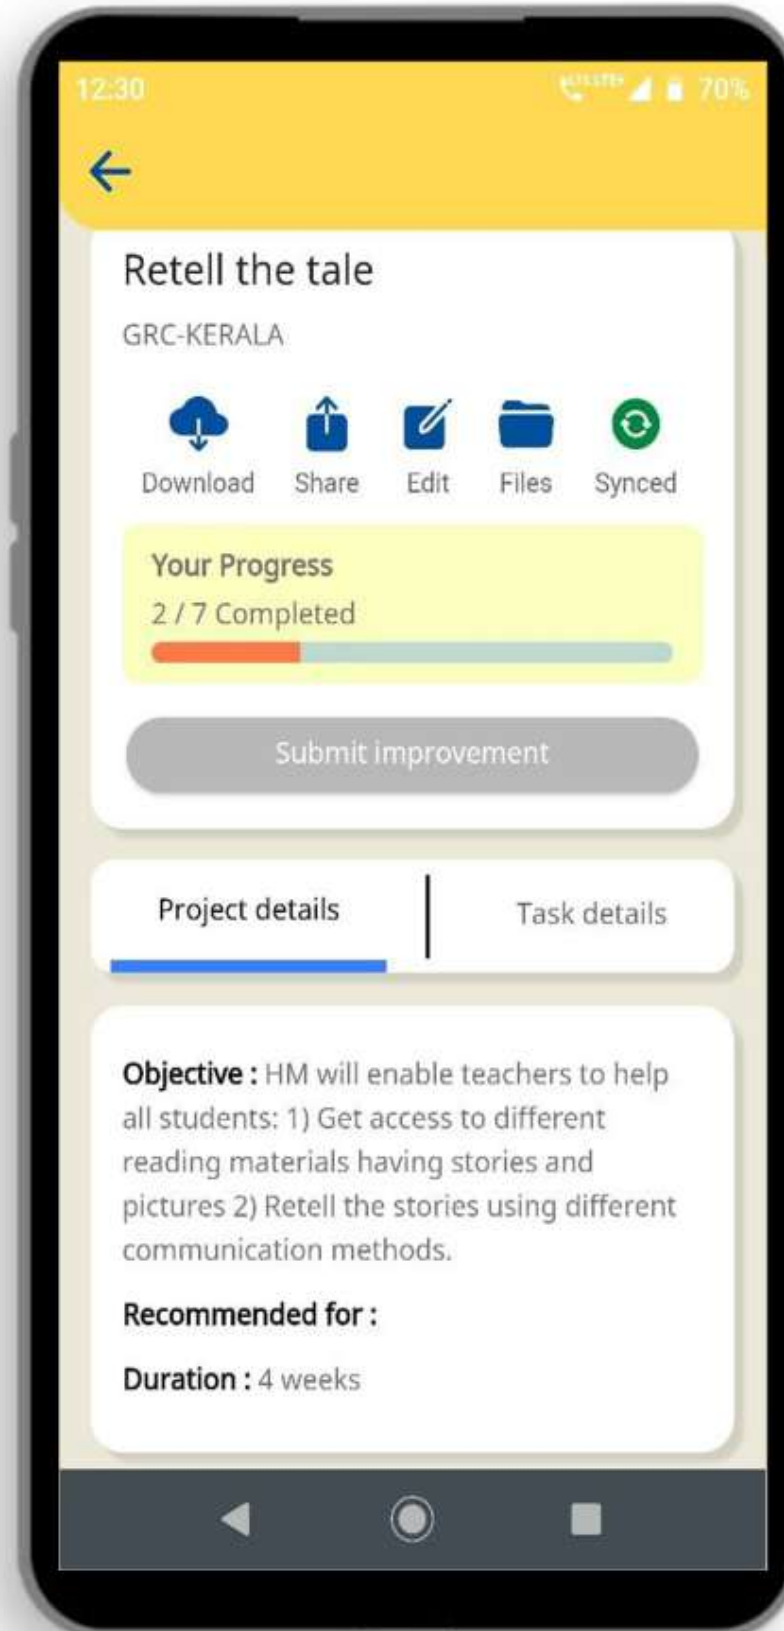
12:30

70%

Retell the tale

GRC-KERALA

Download Share Edit Files Synced

Your Progress

2 / 7 Completed

Submit improvement

Project details

Task details

Objective : HM will enable teachers to help all students: 1) Get access to different reading materials having stories and pictures 2) Retell the stories using different communication methods.

Recommended for :

Duration : 4 weeks